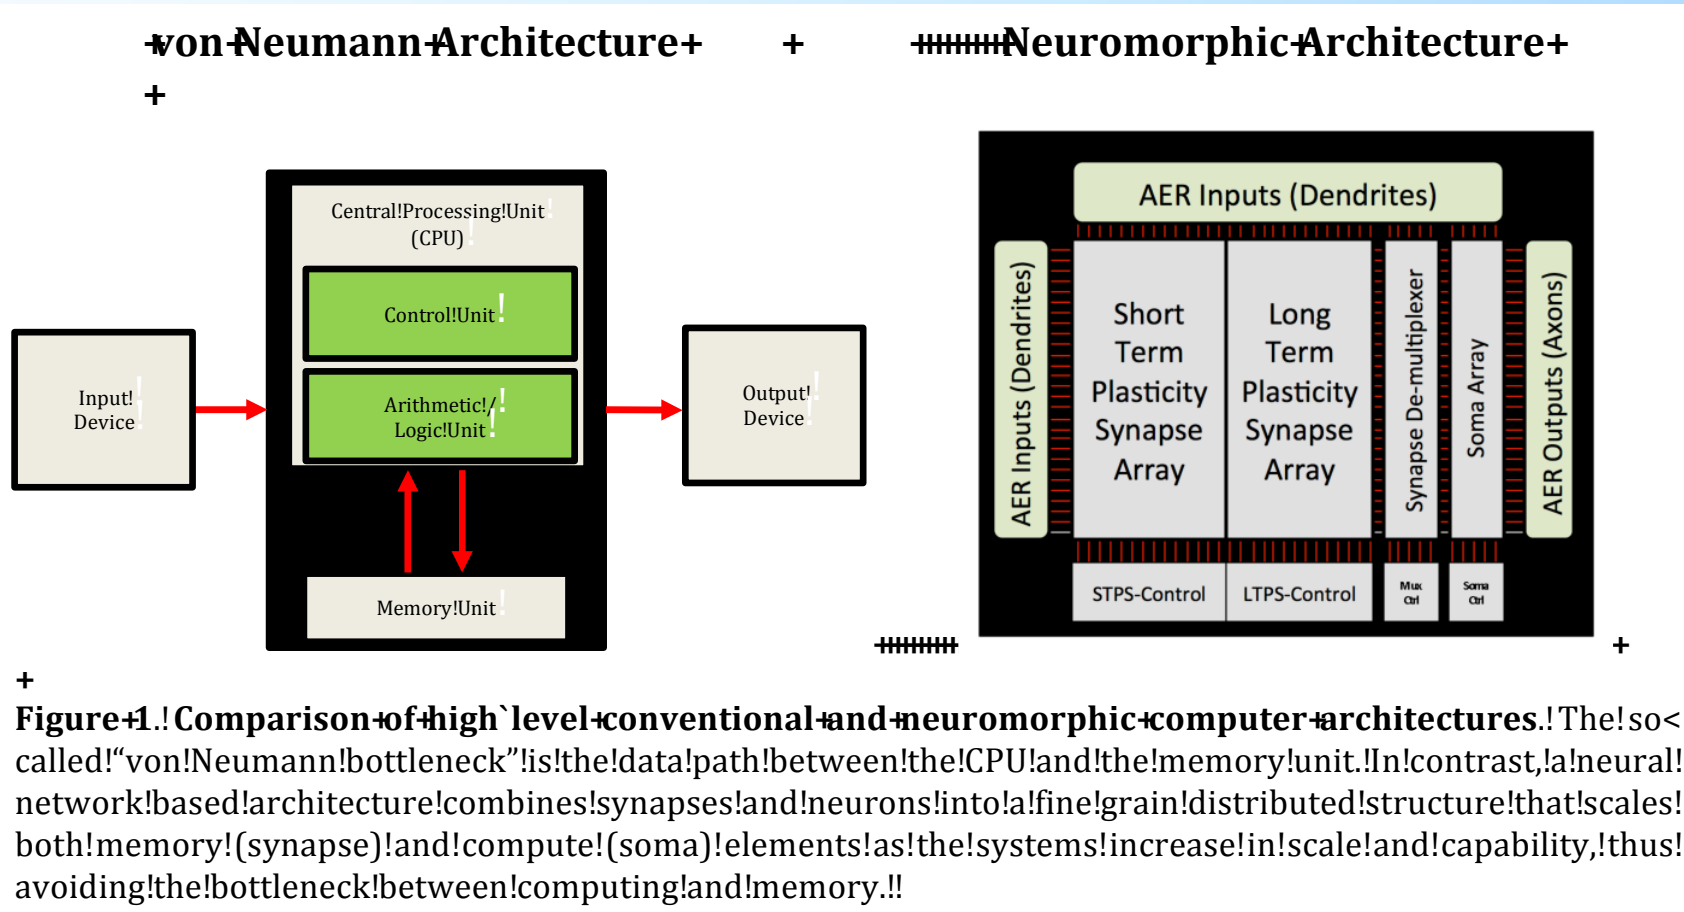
+von+Neumann+Architecture+ + ++++++Neuromorphic+Architecture+
+

Central!Processing!Unit (CPU)

Control!Unit

Arithmetic!/ Logic!Unit

Input! Device

Output! Device

Memory!Unit

AER Inputs (Dendrites)

AER Inputs (Dendrites)

Short Term Plasticity Synapse Array

Long Term Plasticity Synapse Array

Synapse De-multiplexer

Soma Array

AER Outputs (Axons)

STPS-Control

LTPS-Control

Mux Ctrl

Soma Ctrl

+++++++ +

+

Figure+1.!Comparison+of+high`level+conventional+and+neuromorphic+computer+architectures.!The!so<called!"von!Neumann!bottleneck"!is!the!data!path!between!the!CPU!and!the!memory!unit.!In!contrast,!a!neural!network!based!architecture!combines!synapses!and!neurons!into!a!fine!grain!distributed!structure!that!scales!both!memory!(synapse)!and!compute!(soma)!elements!as!the!systems!increase!in!scale!and!capability,!thus!avoiding!the!bottleneck!between!computing!and!memory.!!